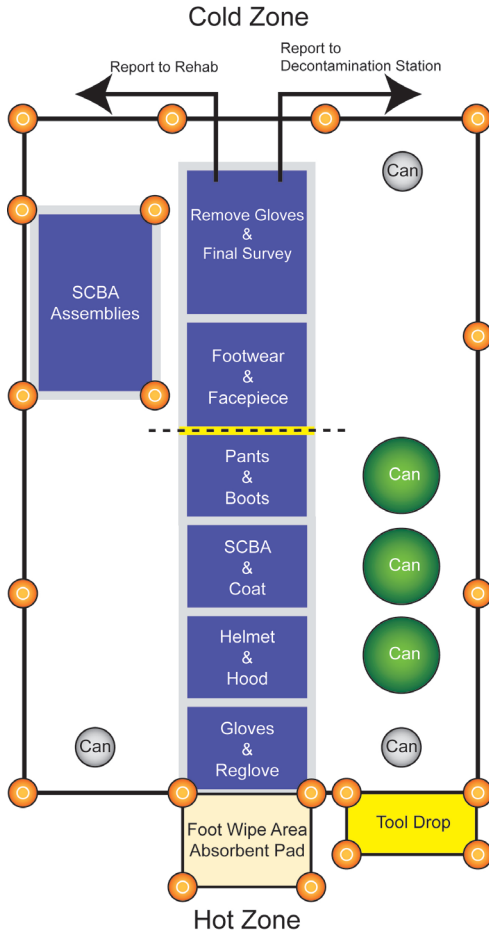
Cold Zone

Report to Rehab

Report to Decontamination Station

Can

Remove Gloves & Final Survey

SCBA Assemblies

Footwear & Facepiece

Pants & Boots

Can

SCBA & Coat

Can

Helmet & Hood

Can

Can

Gloves & Reglove

Can

Foot Wipe Area Absorbent Pad

Tool Drop

Hot Zone